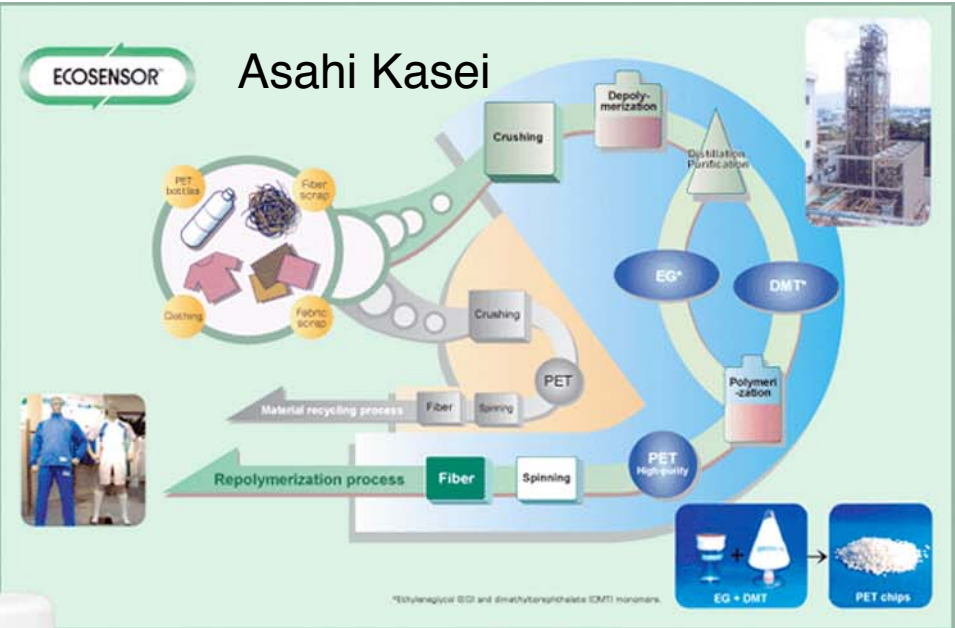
ECOSENSOR

Asahi Kasei

PET bottles

Fiber scrap

Clothing

Fabric scrap

Crushing

Depolymerization

Distillation Purification

EG*

DMT*

Crushing

PET

Material recycling process

Fiber

Spinning

Polymerization

Repolymerization process

Fiber

Spinning

PET High-quality

EG + DMT

PET chips

*Ethyleneglycol (EG) and dimethylterephthalate (DMT) monomers.